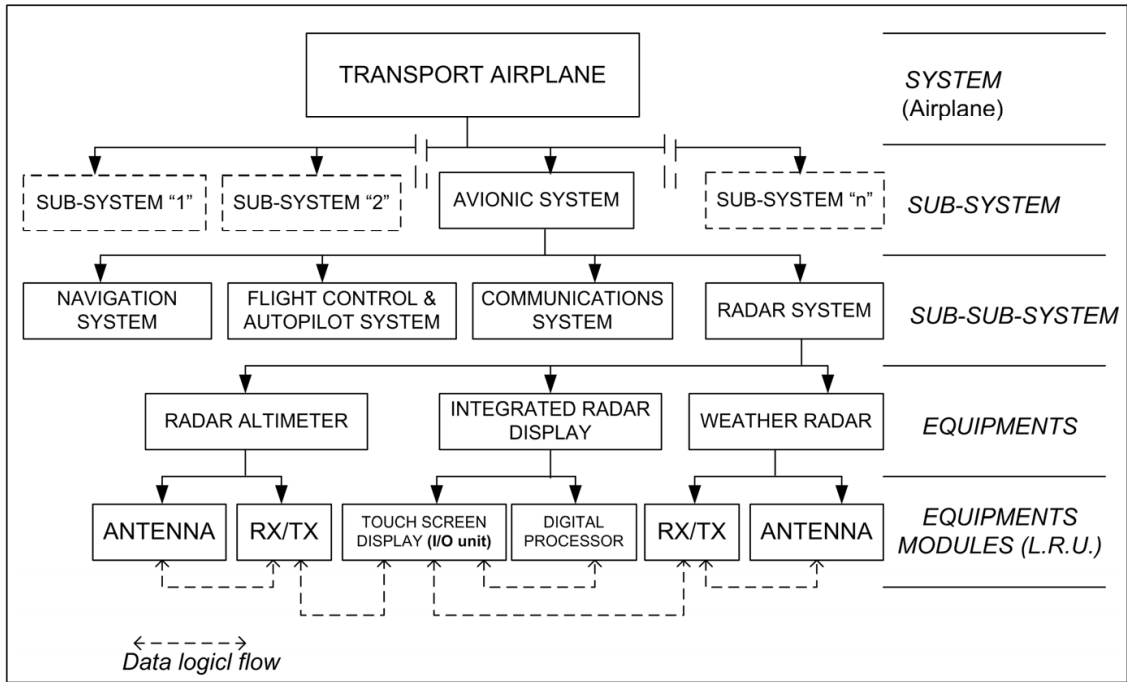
TRANSPORT AIRPLANE

SYSTEM
(Airplane)

SUB-SYSTEM "1"

SUB-SYSTEM "2"

AVIONIC SYSTEM

SUB-SYSTEM "n"

SUB-SYSTEM

NAVIGATION SYSTEM

FLIGHT CONTROL & AUTOPILOT SYSTEM

COMMUNICATIONS SYSTEM

RADAR SYSTEM

SUB-SUB-SYSTEM

RADAR ALTIMETER

INTEGRATED RADAR DISPLAY

WEATHER RADAR

EQUIPMENTS

ANTENNA

RX/TX

TOUCH SCREEN DISPLAY (I/O unit)

DIGITAL PROCESSOR

RX/TX

ANTENNA

EQUIPMENTS MODULES (L.R.U.)

Data logicl flow